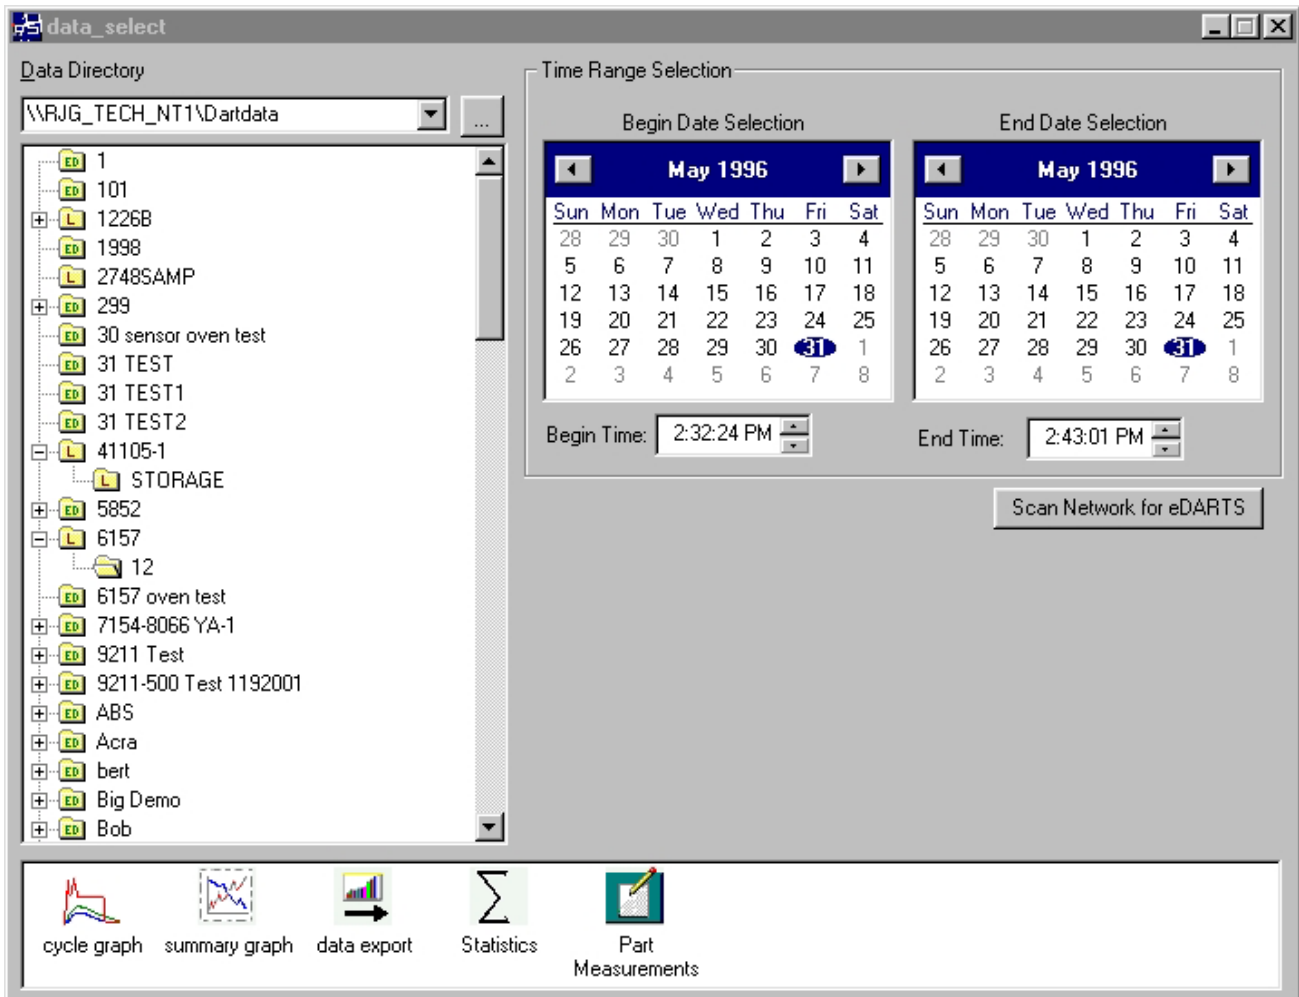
data_select

Data Directory

\\RJG_TECH_NT1\Dartdata

...

1
101
1226B
1998
2748SAMP
299
30 sensor oven test
31 TEST
31 TEST1
31 TEST2
41105-1
STORAGE
5852
6157
12
6157 oven test
7154-8066 YA-1
9211 Test
9211-500 Test 1192001
ABS
Acra
bert
Big Demo
Bob

Time Range Selection

Begin Date Selection

May 1996

| Sun | Mon | Tue | Wed | Thu | Fri | Sat |
|---|---|---|---|---|---|---|
| 28 | 29 | 30 | 1 | 2 | 3 | 4 |
| 5 | 6 | 7 | 8 | 9 | 10 | 11 |
| 12 | 13 | 14 | 15 | 16 | 17 | 18 |
| 19 | 20 | 21 | 22 | 23 | 24 | 25 |
| 26 | 27 | 28 | 29 | 30 | 31 | 1 |
| 2 | 3 | 4 | 5 | 6 | 7 | 8 |

End Date Selection

May 1996

| Sun | Mon | Tue | Wed | Thu | Fri | Sat |
|---|---|---|---|---|---|---|
| 28 | 29 | 30 | 1 | 2 | 3 | 4 |
| 5 | 6 | 7 | 8 | 9 | 10 | 11 |
| 12 | 13 | 14 | 15 | 16 | 17 | 18 |
| 19 | 20 | 21 | 22 | 23 | 24 | 25 |
| 26 | 27 | 28 | 29 | 30 | 31 | 1 |
| 2 | 3 | 4 | 5 | 6 | 7 | 8 |

Begin Time: 2:32:24 PM

End Time: 2:43:01 PM

Scan Network for eDARTS

cycle graph
summary graph
data export
Statistics
Part Measurements